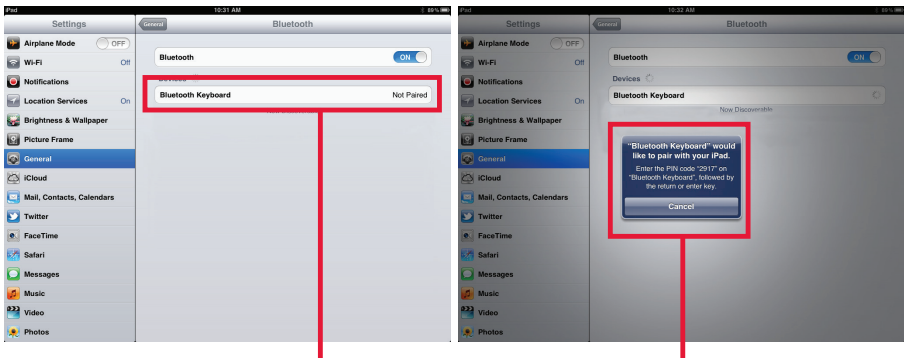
iPad
10:31 AM
80%
Settings
General
Bluetooth
Airplane Mode
OFF
Wi-Fi
Off
Notifications
Location Services
On
Brightness & Wallpaper
Picture Frame
General
iCloud
Mail, Contacts, Calendars
Twitter
FaceTime
Safari
Messages
Music
Video
Photos
Bluetooth
ON
Devices
Bluetooth Keyboard
Not Paired

iPad
10:32 AM
80%
Settings
General
Bluetooth
Airplane Mode
OFF
Wi-Fi
Off
Notifications
Location Services
On
Brightness & Wallpaper
Picture Frame
General
iCloud
Mail, Contacts, Calendars
Twitter
FaceTime
Safari
Messages
Music
Video
Photos
Bluetooth
ON
Devices
Bluetooth Keyboard
Now Discoverable
"Bluetooth Keyboard" would like to pair with your iPad.
Enter the PIN code "2917" on "Bluetooth Keyboard", followed by the return or enter key.
Cancel